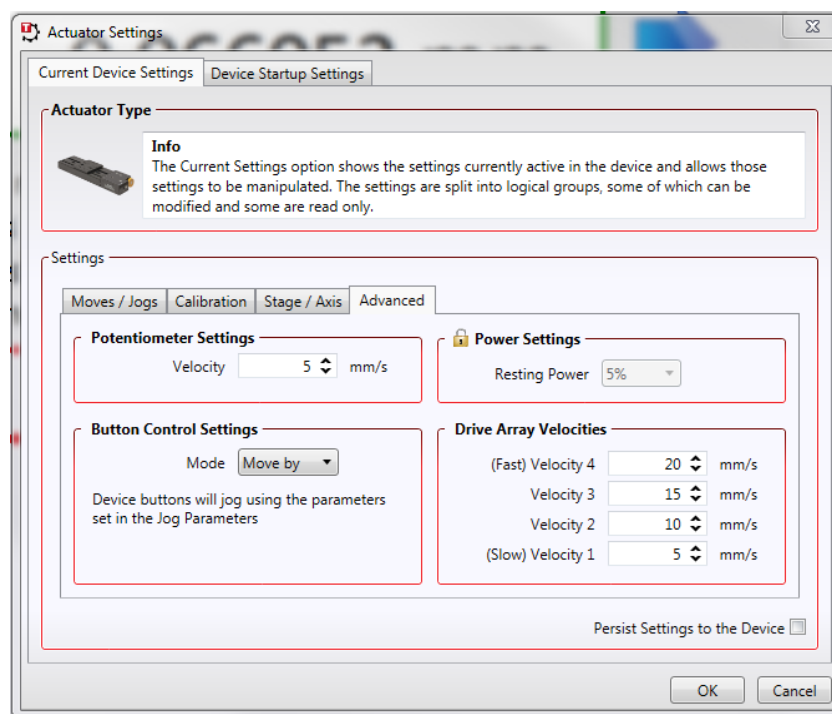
Actuator Settings

Current Device Settings | Device Startup Settings

Actuator Type

Info
The Current Settings option shows the settings currently active in the device and allows those settings to be manipulated. The settings are split into logical groups, some of which can be modified and some are read only.

Settings

Moves / Jogs | Calibration | Stage / Axis | Advanced

Potentiometer Settings
Velocity 5 mm/s

Power Settings
Resting Power 5%

Button Control Settings
Mode Move by
Device buttons will jog using the parameters set in the Jog Parameters

Drive Array Velocities
(Fast) Velocity 4 20 mm/s
Velocity 3 15 mm/s
Velocity 2 10 mm/s
(Slow) Velocity 1 5 mm/s

Persist Settings to the Device

OK Cancel